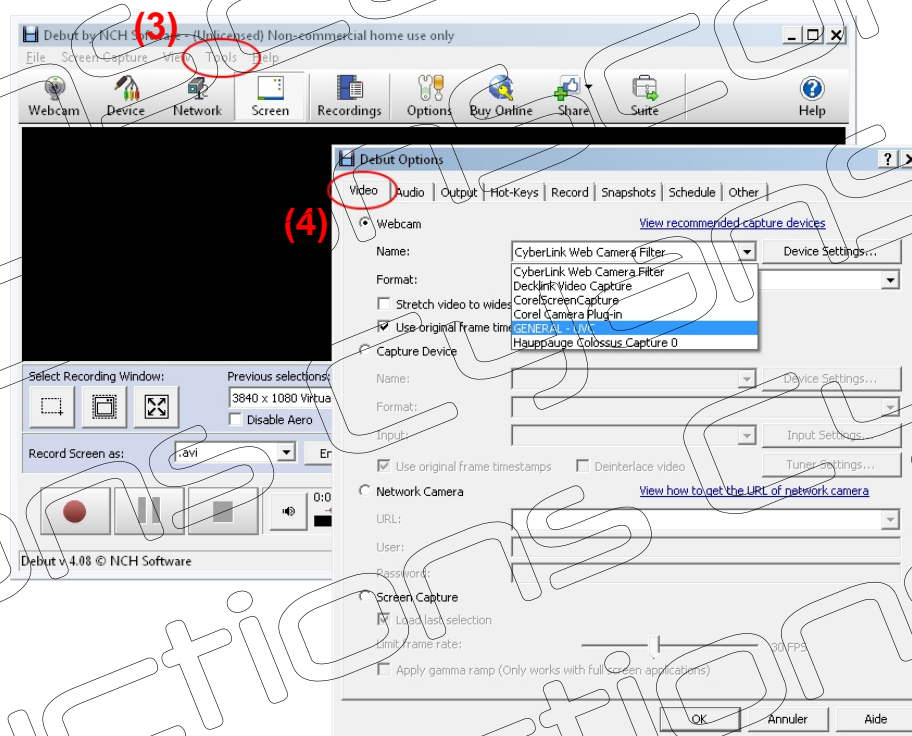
Debut by NCH Software - (Unlicensed) Non-commercial home use only

(3)

File Screen Capture View Tools Help

Webcam Device Network Screen Recordings Options Buy Online Share Suite Help

Debut Options

Video Audio Output Hot-Keys Record Snapshots Schedule Other

(4)

Webcam

View recommended capture devices

Name: CyberLink Web Camera Filter Device Settings...

Format:

CyberLink Web Camera Filter
Decklink Video Capture
CorelScreenCapture
Corel Camera Plug-in
GENERAL - UVC
Hauppauge Colossus Capture 0

Stretch video to wides

Use original frame time

Capture Device

Name: Device Settings...

Format:

Input: Input Settings...

Use original frame timestamps Deinterlace video Tuner Settings...

Network Camera

View how to get the URL of network camera

URL:

User:

Password:

Screen Capture

Load last selection

Limit frame rate: 30 FPS

Apply gamma ramp (Only works with full screen applications)

OK Annuler Aide

Select Recording Window:

Previous selections:

3840 x 1080 Virtua

Disable Aero

Record Screen as: .avi En

0:0

Debut v 4.08 © NCH Software